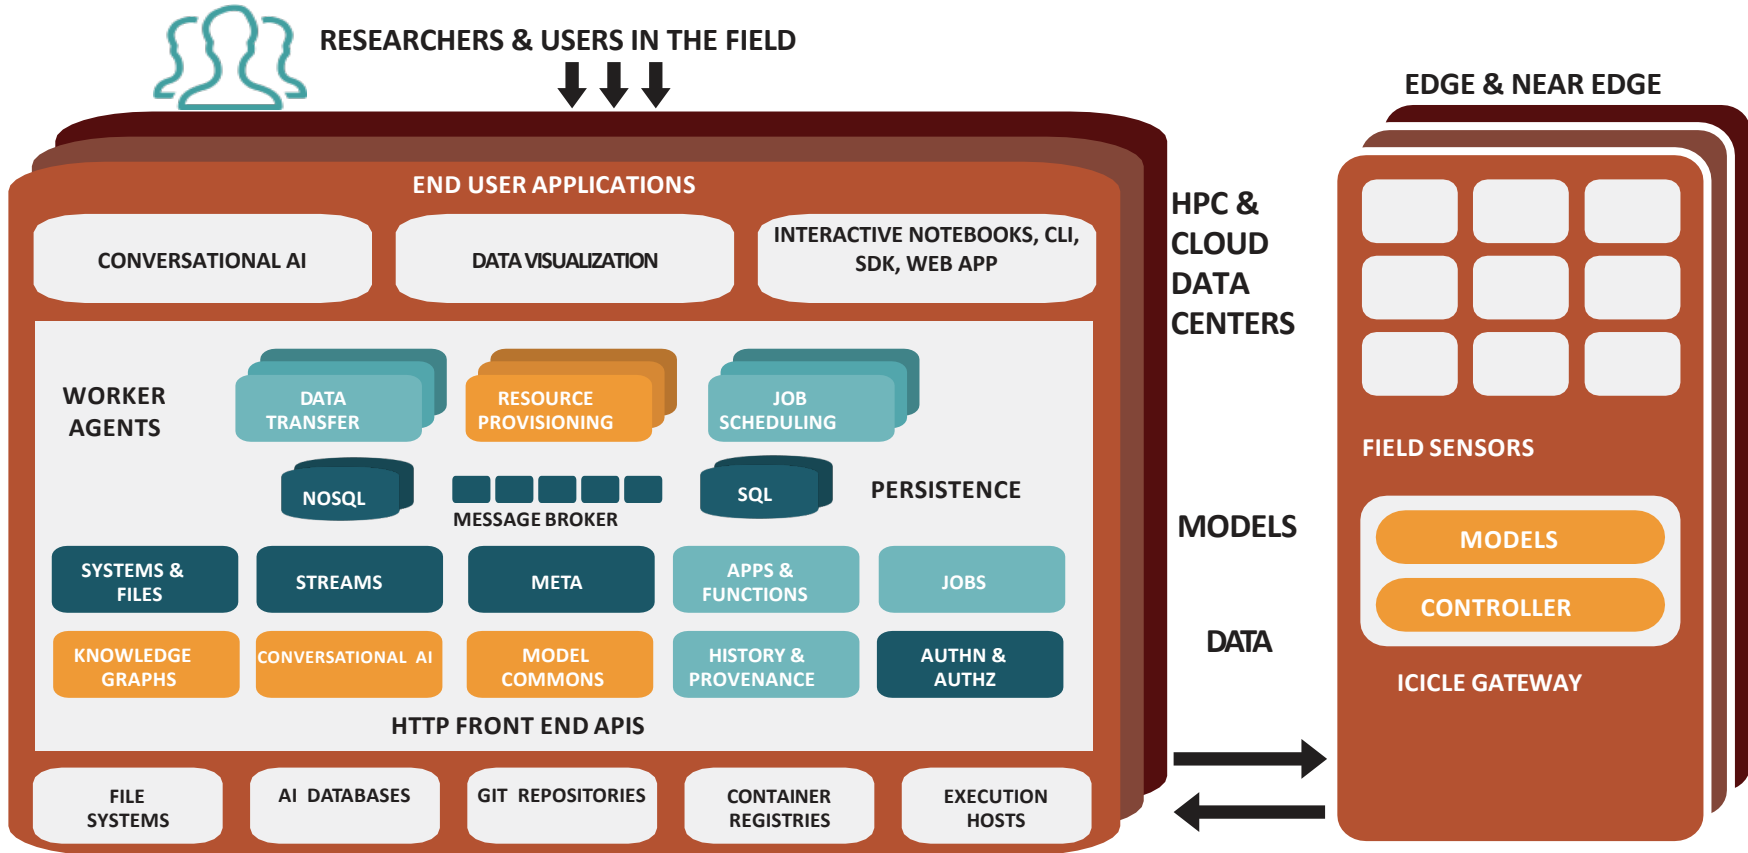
RESEARCHERS & USERS IN THE FIELD

EDGE & NEAR EDGE

END USER APPLICATIONS

CONVERSATIONAL AI

DATA VISUALIZATION

INTERACTIVE NOTEBOOKS, CLI, SDK, WEB APP

HPC & CLOUD DATA CENTERS

WORKER AGENTS

DATA TRANSFER

RESOURCE PROVISIONING

JOB SCHEDULING

NOSQL

MESSAGE BROKER

SQL

PERSISTENCE

SYSTEMS & FILES

STREAMS

META

APPS & FUNCTIONS

JOBS

KNOWLEDGE GRAPHS

CONVERSATIONAL AI

MODEL COMMONS

HISTORY & PROVENANCE

AUTHN & AUTHZ

HTTP FRONT END APIS

FILE SYSTEMS

AI DATABASES

GIT REPOSITORIES

CONTAINER REGISTRIES

EXECUTION HOSTS

FIELD SENSORS

MODELS

MODELS

CONTROLLER

DATA

ICICLE GATEWAY